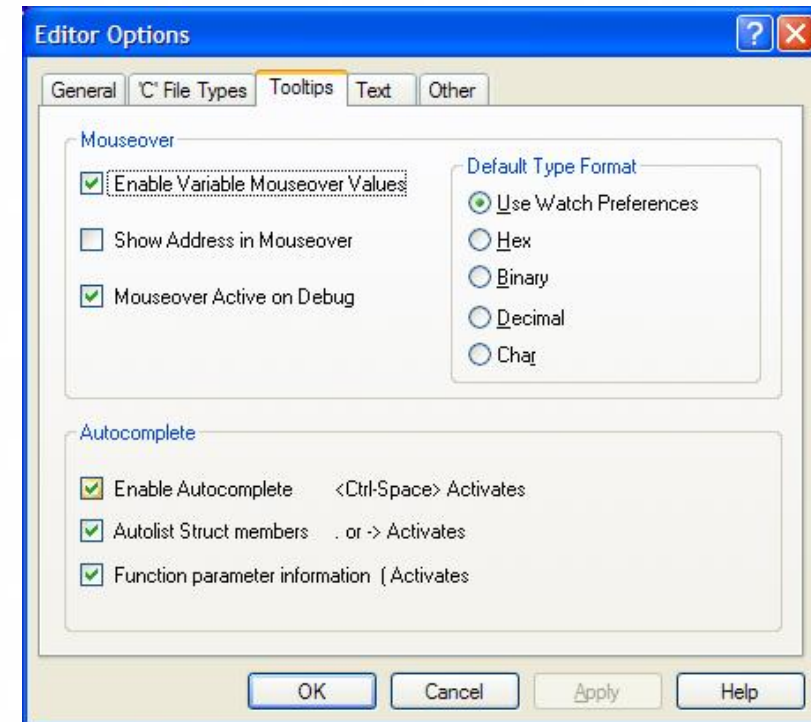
Editor Options

General
'C' File Types
Tooltips
Text
Other

Mouseover

Enable Variable Mouseover Values

Show Address in Mouseover

Mouseover Active on Debug

Default Type Format

Use Watch Preferences

Hex

Binary

Decimal

Char

Autocomplete

Enable Autocomplete <Ctrl-Space> Activates

Autolist Struct members . or -> Activates

Function parameter information ( Activates

OK
Cancel
Apply
Help